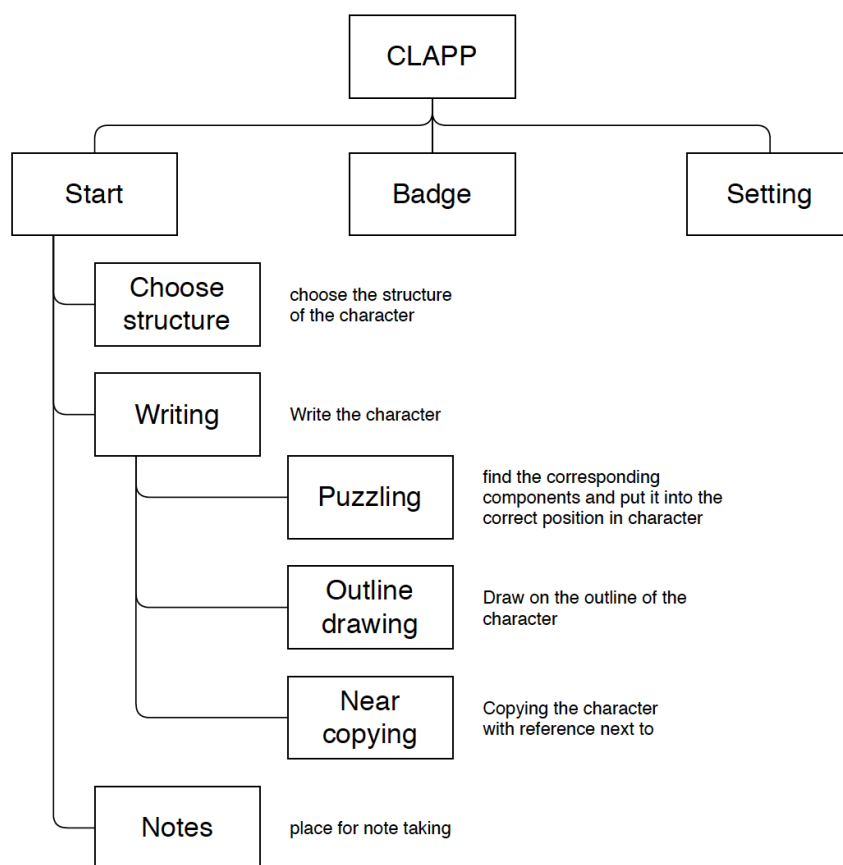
CLAPP

Start

Badge

Setting

Choose structure

choose the structure of the character

Writing

Write the character

Puzzling

find the corresponding components and put it into the correct position in character

Outline drawing

Draw on the outline of the character

Near copying

Copying the character with reference next to

Notes

place for note taking